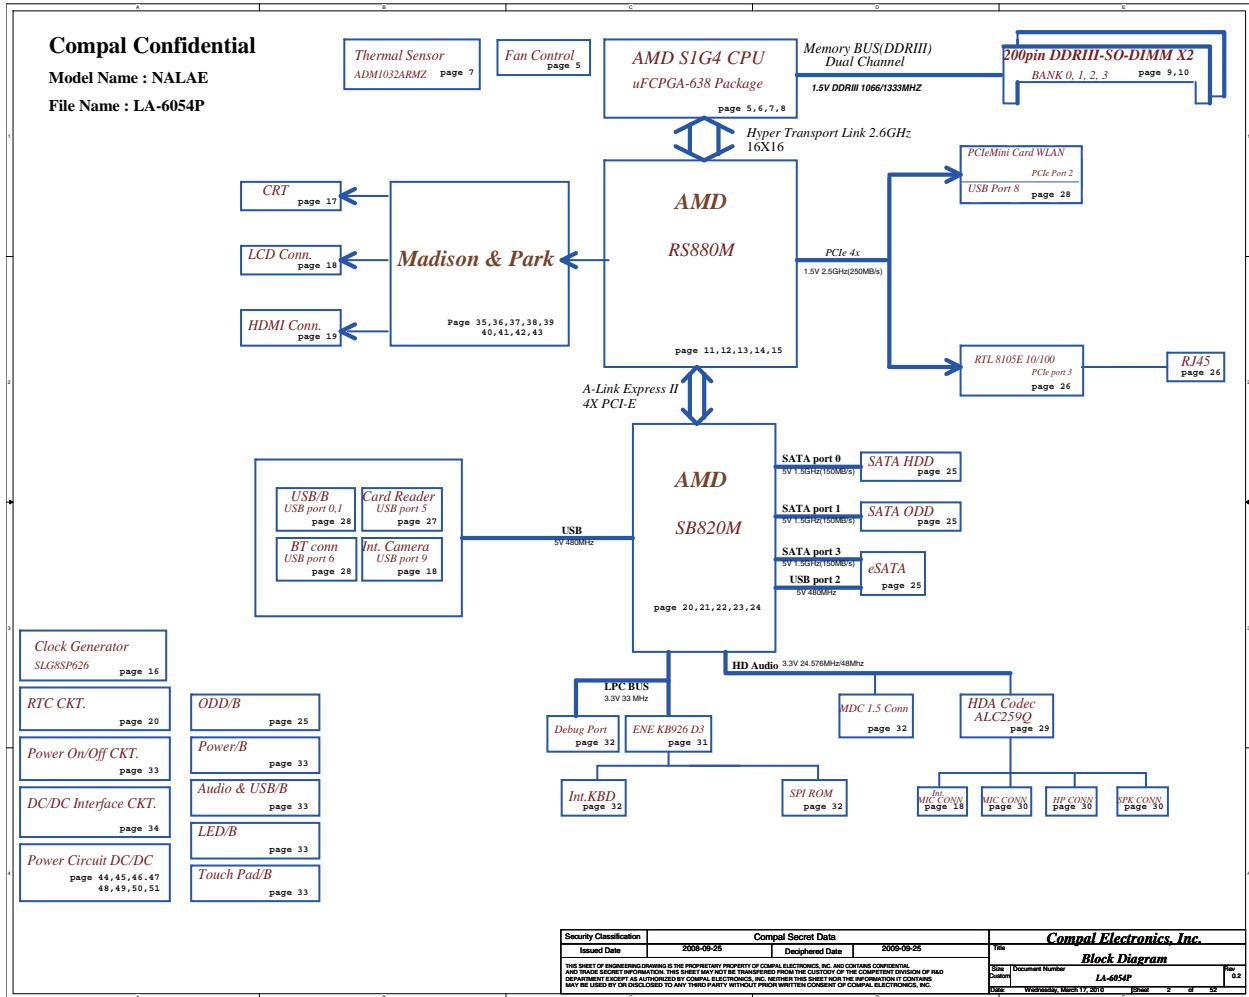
Compal Confidential
Model Name : NALAE
File Name : LA-6054P

Thermal Sensor
ADM1032ARMZ page 7

Fan Control
page 5

AMD S1G4 CPU
uFCPGA-638 Package
page 5,6,7,8

Memory BUS(DDRIII)
Dual Channel
1.5V DDRIII 1066/1333MHZ

200pin DDRIII-SO-DIMM X2
BANK 0, 1, 2, 3 page 9,10

Hyper Transport Link 2.6GHz
16X16

CRT
page 17

LCD Conn.
page 18

HDMI Conn.
page 19

Madison & Park
Page 35,36,37,38,39
40,41,42,43

AMD
RS880M
page 11,12,13,14,15

PCIe 4x
1.5V 2.5GHz(250MB/s)

PCIeMini Card WLAN
PCIe Port 2
USB Port 8
page 28

RTL 8105E 10/100
PCIe port 3
page 26

RJ45
page 26

A-Link Express II
4X PCI-E

AMD
SB820M
page 20,21,22,23,24

USB/B
USB port 0,1
page 28

Card Reader
USB port 5
page 27

BT conn
USB port 6
page 28

Int. Camera
USB port 9
page 18

USB
5V 480MHz

SATA port 0
5V 1.5GHz(150MB/s)
SATA HDD
page 25

SATA port 1
5V 1.5GHz(150MB/s)
SATA ODD
page 25

SATA port 3
5V 1.5GHz(150MB/s)
USB port 2
5V 480MHz
eSATA
page 25

Clock Generator
SLG8SP626
page 16

RTC CKT.
page 20

Power On/Off CKT.
page 33

DC/DC Interface CKT.
page 34

Power Circuit DC/DC
page 44,45,46.47
48,49,50,51

ODD/B
page 25

Power/B
page 33

Audio & USB/B
page 33

LED/B
page 33

Touch Pad/B
page 33

LPC BUS
3.3V 33 MHz

Debug Port
page 32

ENE KB926 D3
page 31

Int.KBD
page 32

SPI ROM
page 32

HD Audio 3.3V 24.576MHz/48Mhz

MDC 1.5 Conn
page 32

HDA Codec
ALC259Q
page 29

Int.
MIC CONN
page 18

MIC CONN
page 30

HP CONN
page 30

SPK CONN
page 30

| Security Classification | Compal Secret Data | | |
|---|---|---|---|
| Issued Date | 2008-09-25 | Deciphered Date | 2009-09-25 |

THIS SHEET OF ENGINEERING DRAWING IS THE PROPRIETARY PROPERTY OF COMPAL ELECTRONICS, INC. AND CONTAINS CONFIDENTIAL AND TRADE SECRET INFORMATION. THIS SHEET MAY NOT BE TRANSFERED FROM THE CUSTODY OF THE COMPETENT DIVISION OF R&D DEPARTMENT EXCEPT AS AUTHORIZED BY COMPAL ELECTRONICS, INC. NEITHER THIS SHEET NOR THE INFORMATION IT CONTAINS MAY BE USED BY OR DISCLOSED TO ANY THIRD PARTY WITHOUT PRIOR WRITTEN CONSENT OF COMPAL ELECTRONICS, INC.

Compal Electronics, Inc.
Title
Block Diagram
Size Custom Document Number LA-6054P Rev 0.2
Date: Wednesday, March 17, 2010 Sheet 2 of 52